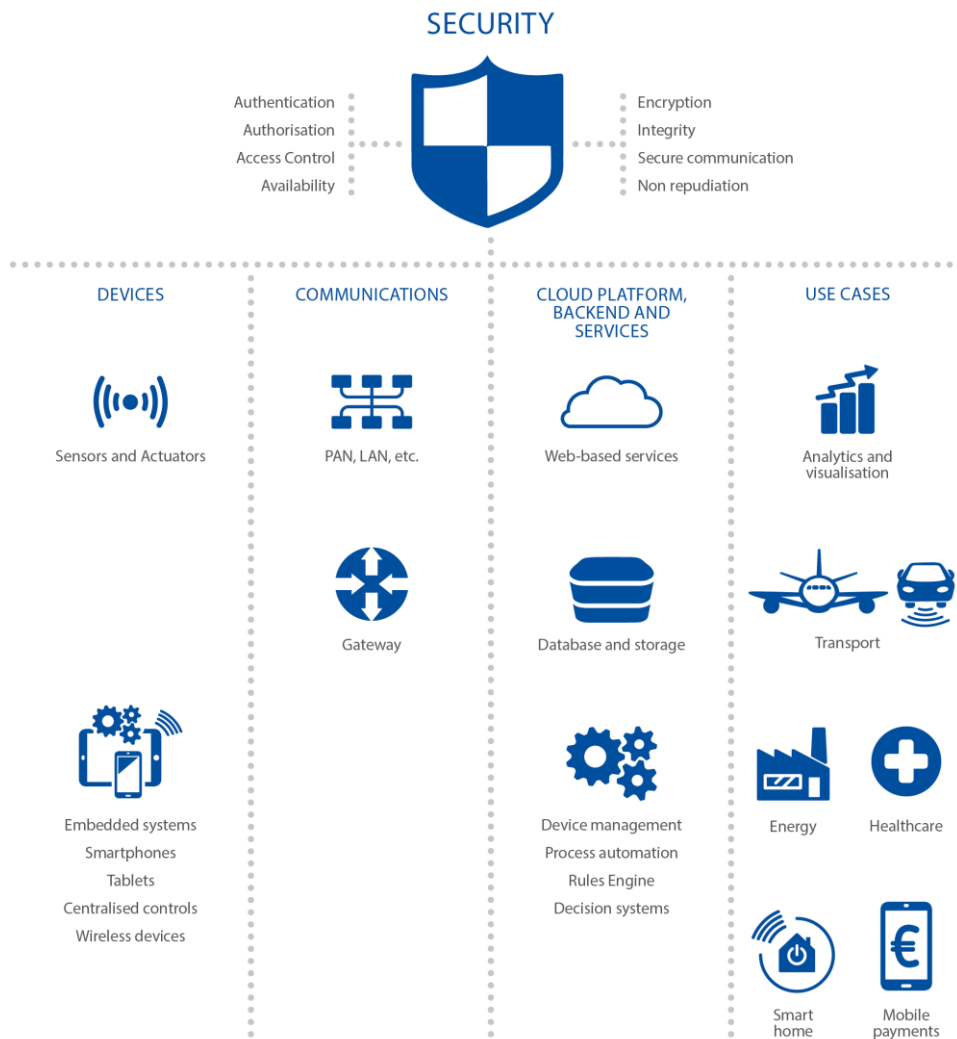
SECURITY

Authentication
Authorisation
Access Control
Availability

Encryption
Integrity
Secure communication
Non repudiation

DEVICES

Sensors and Actuators

Embedded systems
Smartphones
Tablets
Centralised controls
Wireless devices

COMMUNICATIONS

PAN, LAN, etc.

Gateway

CLOUD PLATFORM, BACKEND AND SERVICES

Web-based services

Database and storage

Device management
Process automation
Rules Engine
Decision systems

USE CASES

Analytics and visualisation

Transport

Energy

Healthcare

Smart home

€

Mobile payments